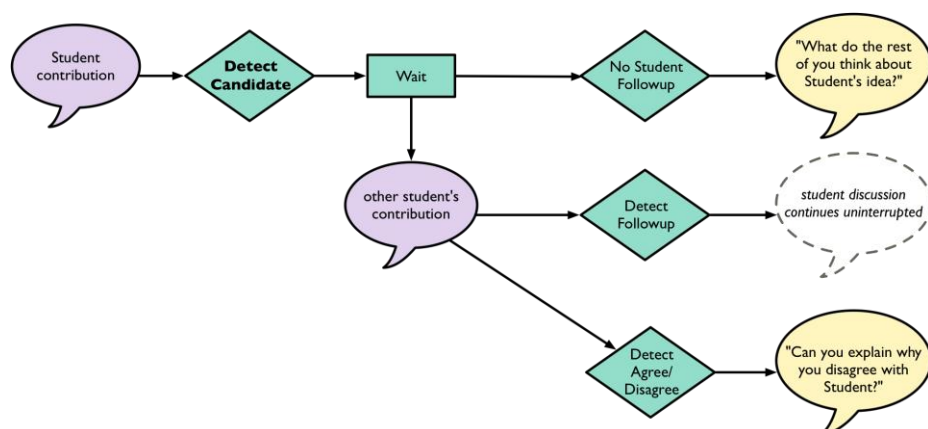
Student contribution

Detect Candidate

Wait

No Student Followup

"What do the rest of you think about Student's idea?"

other student's contribution

Detect Followup

student discussion continues uninterrupted

Detect Agree/ Disagree

"Can you explain why you disagree with Student?"